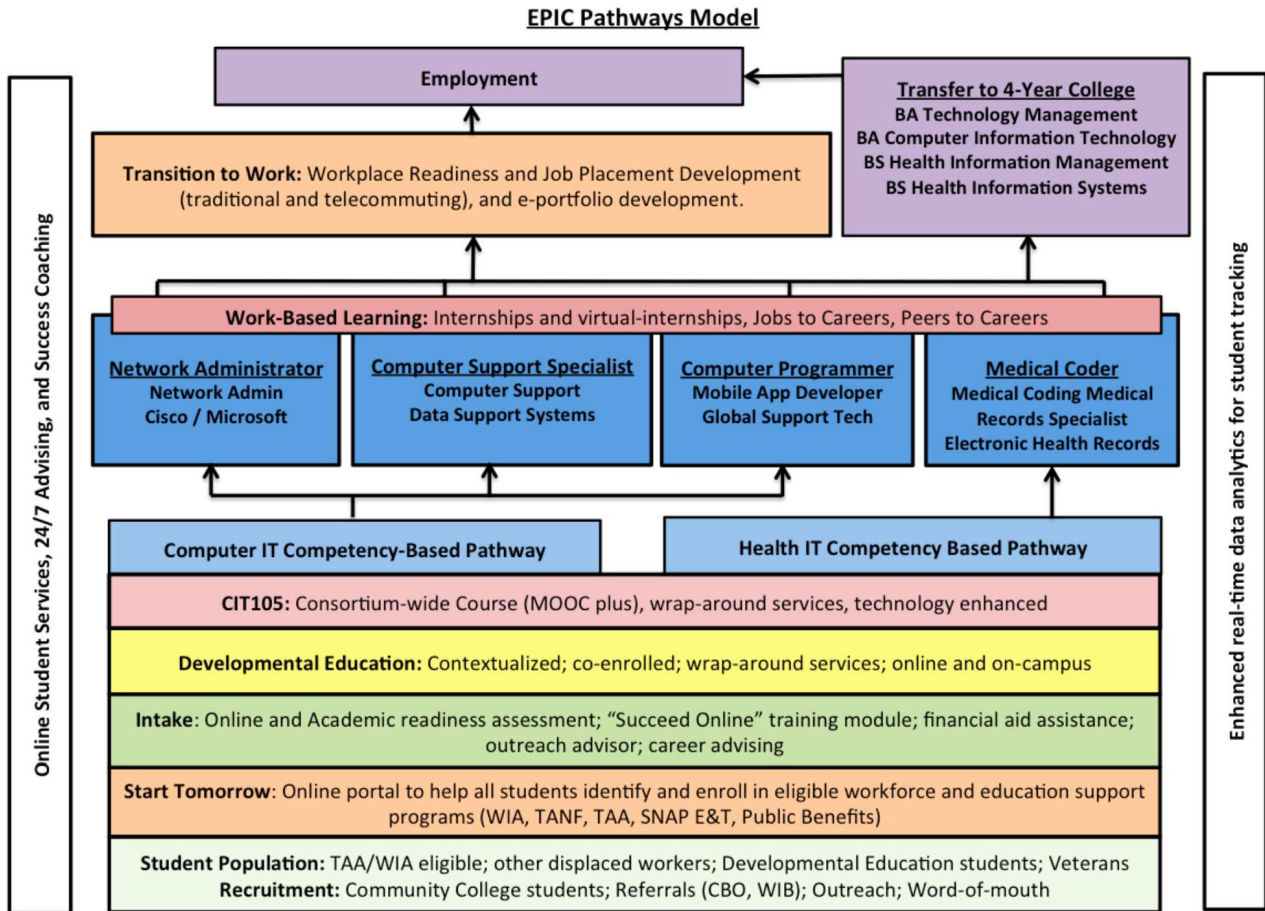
EPIC Pathways Model

Online Student Services, 24/7 Advising, and Success Coaching

Employment

Transfer to 4-Year College
BA Technology Management
BA Computer Information Technology
BS Health Information Management
BS Health Information Systems

Transition to Work: Workplace Readiness and Job Placement Development (traditional and telecommuting), and e-portfolio development.

Work-Based Learning: Internships and virtual-internships, Jobs to Careers, Peers to Careers

Network Administrator
Network Admin
Cisco / Microsoft

Computer Support Specialist
Computer Support
Data Support Systems

Computer Programmer
Mobile App Developer
Global Support Tech

Medical Coder
Medical Coding Medical Records Specialist
Electronic Health Records

Computer IT Competency-Based Pathway

Health IT Competency Based Pathway

CIT105: Consortium-wide Course (MOOC plus), wrap-around services, technology enhanced

Developmental Education: Contextualized; co-enrolled; wrap-around services; online and on-campus

Intake: Online and Academic readiness assessment; "Succeed Online" training module; financial aid assistance; outreach advisor; career advising

Start Tomorrow: Online portal to help all students identify and enroll in eligible workforce and education support programs (WIA, TANF, TAA, SNAP E&T, Public Benefits)

Student Population: TAA/WIA eligible; other displaced workers; Developmental Education students; Veterans
Recruitment: Community College students; Referrals (CBO, WIB); Outreach; Word-of-mouth

Enhanced real-time data analytics for student tracking